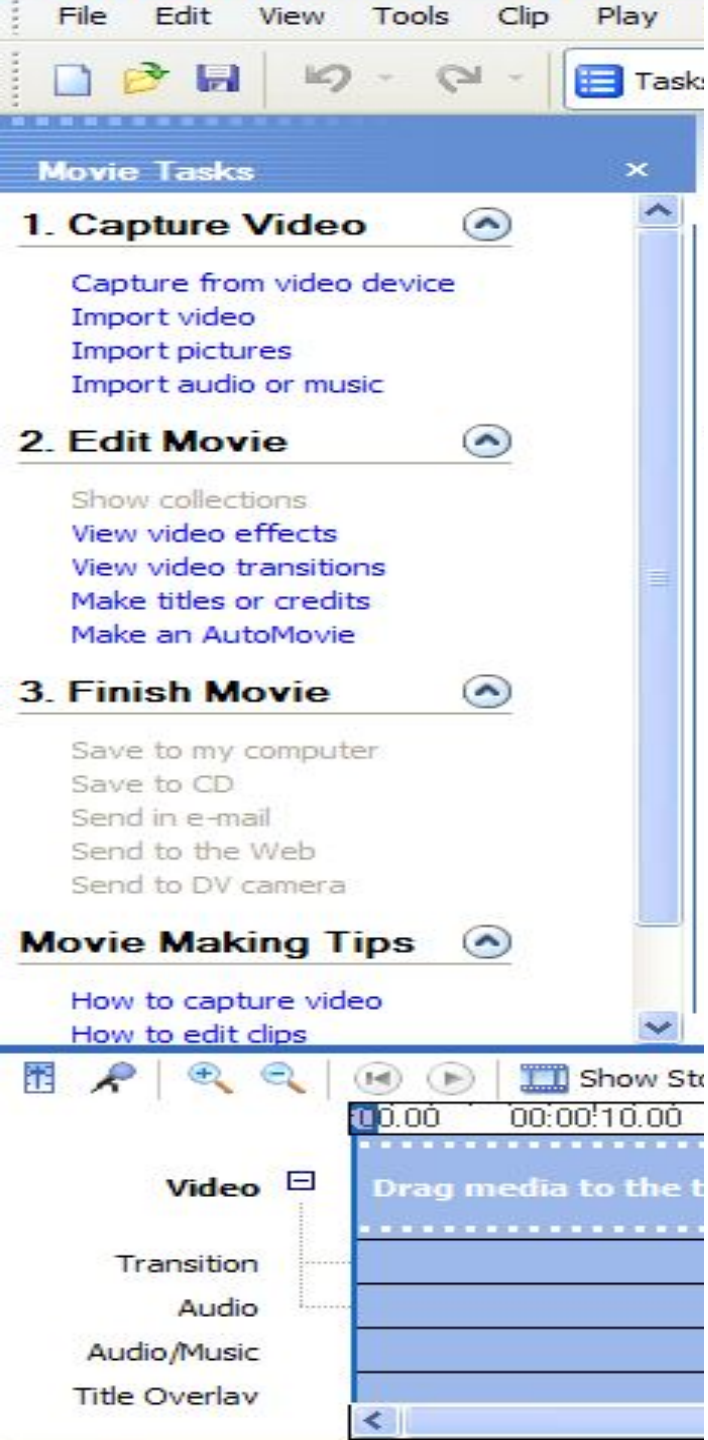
File Edit View Tools Clip Play

Tasks

Movie Tasks ×

1. Capture Video

Capture from video device
Import video
Import pictures
Import audio or music

2. Edit Movie

Show collections
View video effects
View video transitions
Make titles or credits
Make an AutoMovie

3. Finish Movie

Save to my computer
Save to CD
Send in e-mail
Send to the Web
Send to DV camera

Movie Making Tips

How to capture video
How to edit clips

Show St

0.00 00:00:10.00

Video

Drag media to the t

Transition
Audio
Audio/Music
Title Overlay